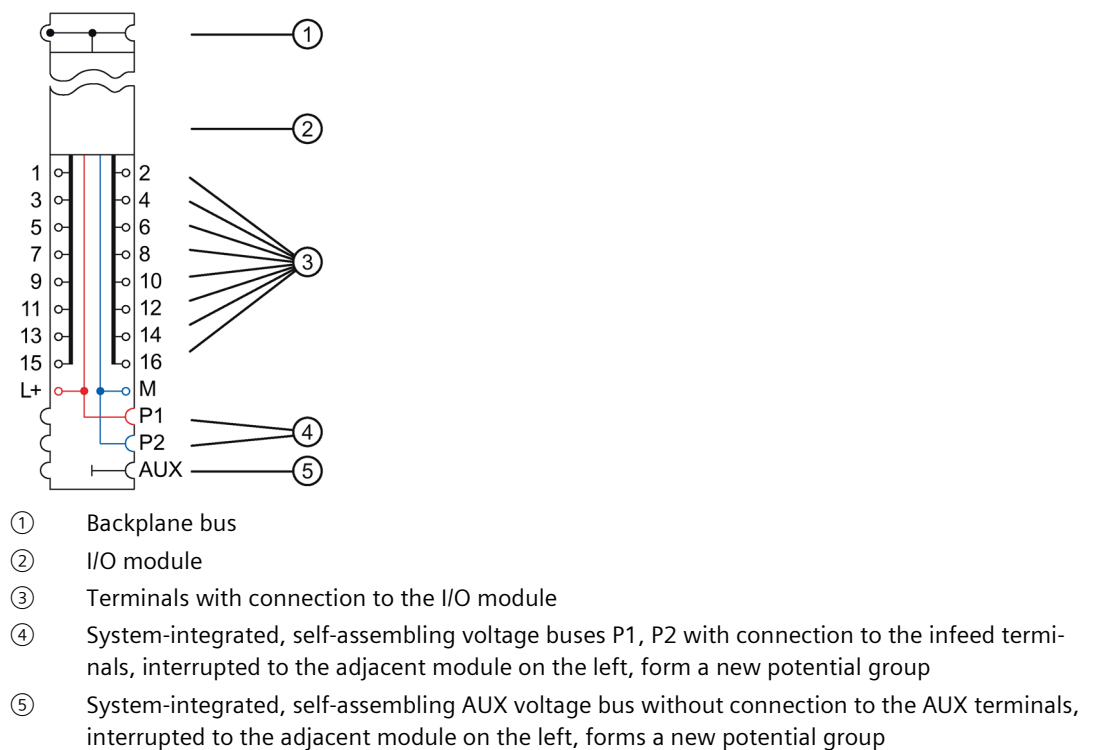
①

②

1 2
3 4
5 6
7 8
9 10
11 12
13 14
15 16
L+ M
P1
P2
AUX

③

④

⑤

① Backplane bus
② I/O module
③ Terminals with connection to the I/O module
④ System-integrated, self-assembling voltage buses P1, P2 with connection to the infeed terminals, interrupted to the adjacent module on the left, form a new potential group
⑤ System-integrated, self-assembling AUX voltage bus without connection to the AUX terminals, interrupted to the adjacent module on the left, forms a new potential group